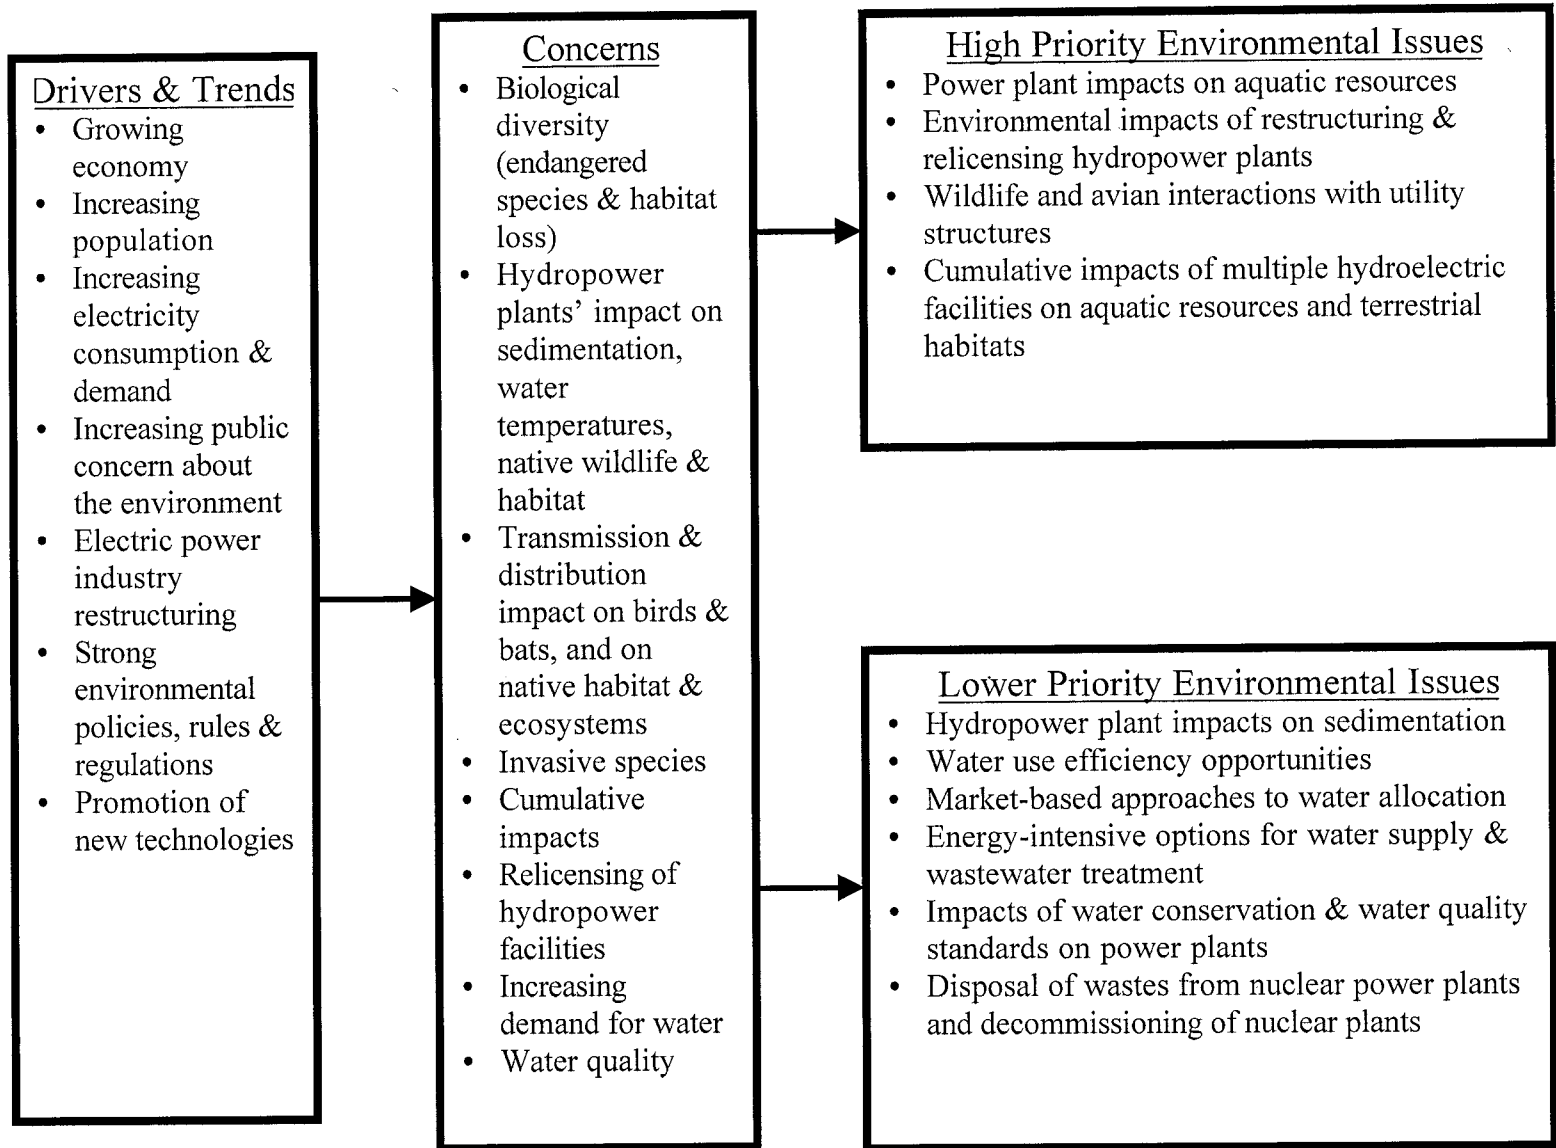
Drivers & Trends
- Growing economy
- Increasing population
- Increasing electricity consumption & demand
- Increasing public concern about the environment
- Electric power industry restructuring
- Strong environmental policies, rules & regulations
- Promotion of new technologies

Concerns
- Biological diversity (endangered species & habitat loss)
- Hydropower plants' impact on sedimentation, water temperatures, native wildlife & habitat
- Transmission & distribution impact on birds & bats, and on native habitat & ecosystems
- Invasive species
- Cumulative impacts
- Relicensing of hydropower facilities
- Increasing demand for water
- Water quality

High Priority Environmental Issues
- Power plant impacts on aquatic resources
- Environmental impacts of restructuring & relicensing hydropower plants
- Wildlife and avian interactions with utility structures
- Cumulative impacts of multiple hydroelectric facilities on aquatic resources and terrestrial habitats

Lower Priority Environmental Issues
- Hydropower plant impacts on sedimentation
- Water use efficiency opportunities
- Market-based approaches to water allocation
- Energy-intensive options for water supply & wastewater treatment
- Impacts of water conservation & water quality standards on power plants
- Disposal of wastes from nuclear power plants and decommissioning of nuclear plants